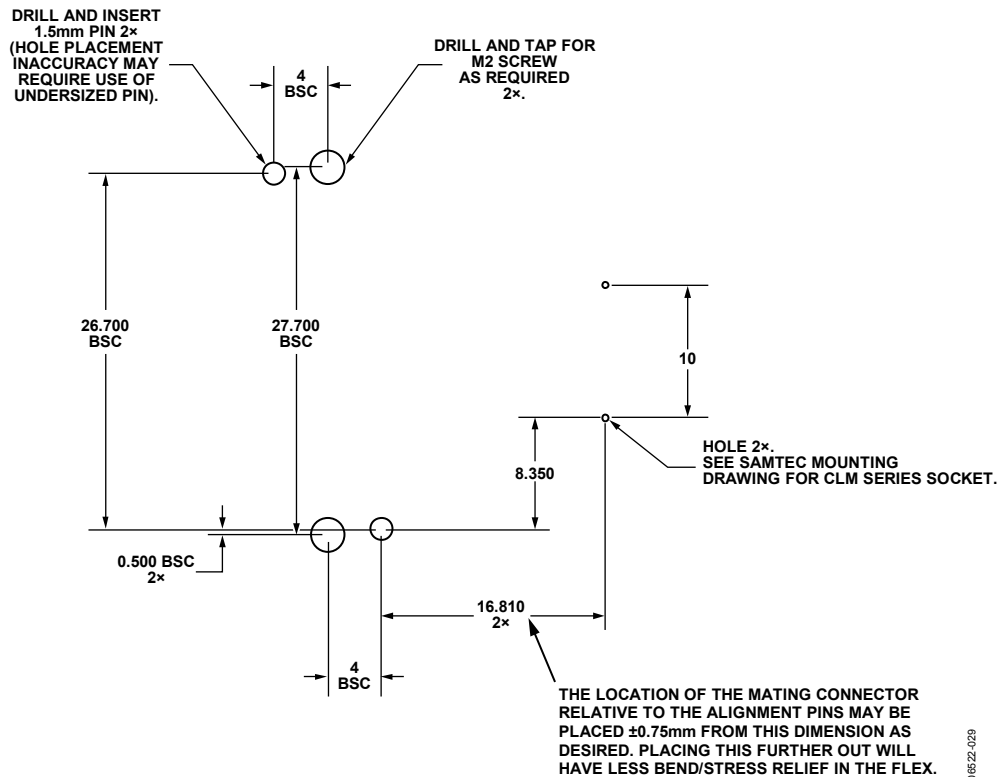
DRILL AND INSERT 1.5mm PIN 2× (HOLE PLACEMENT INACCURACY MAY REQUIRE USE OF UNDERSIZED PIN).

4 BSC

DRILL AND TAP FOR M2 SCREW AS REQUIRED 2×.

26.700 BSC

27.700 BSC

10

8.350

HOLE 2×. SEE SAMTEC MOUNTING DRAWING FOR CLM SERIES SOCKET.

0.500 BSC 2×

16.810 2×

4 BSC

THE LOCATION OF THE MATING CONNECTOR RELATIVE TO THE ALIGNMENT PINS MAY BE PLACED ±0.75mm FROM THIS DIMENSION AS DESIRED. PLACING THIS FURTHER OUT WILL HAVE LESS BEND/STRESS RELIEF IN THE FLEX.

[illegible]6522-029